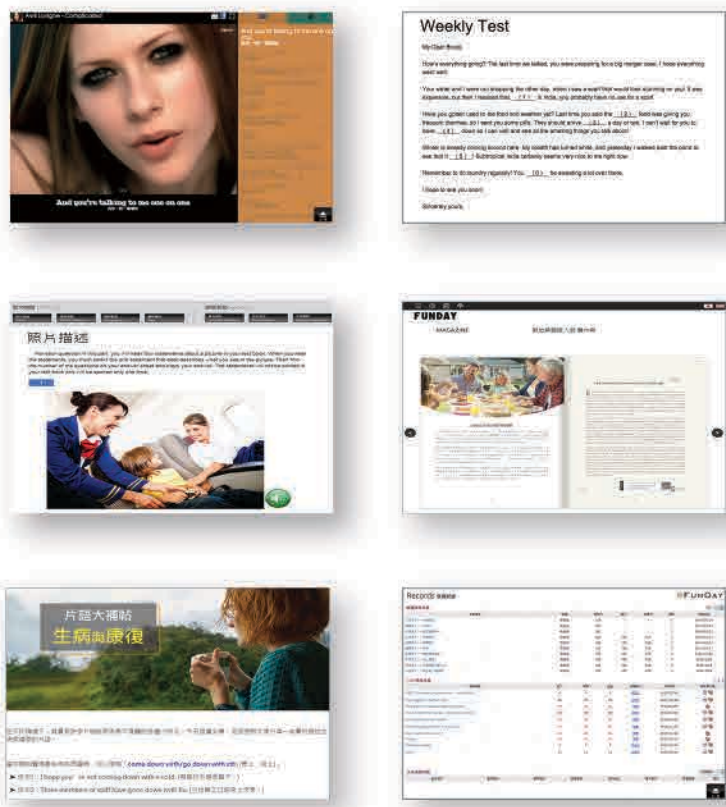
Avril Lavigne - Complicated

And you're talking to me one on one

Weekly Test

My Dear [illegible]

How's everything going? The last time we talked, you were preparing for a big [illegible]. I hope everything went well.

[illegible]

Remember to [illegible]

I hope to see you soon!

Sincerely yours,

照片描述

FUNDAY

MAGAZINE

片語大補帖

生病與康復

come down with/go down with

Records

FUNDAY